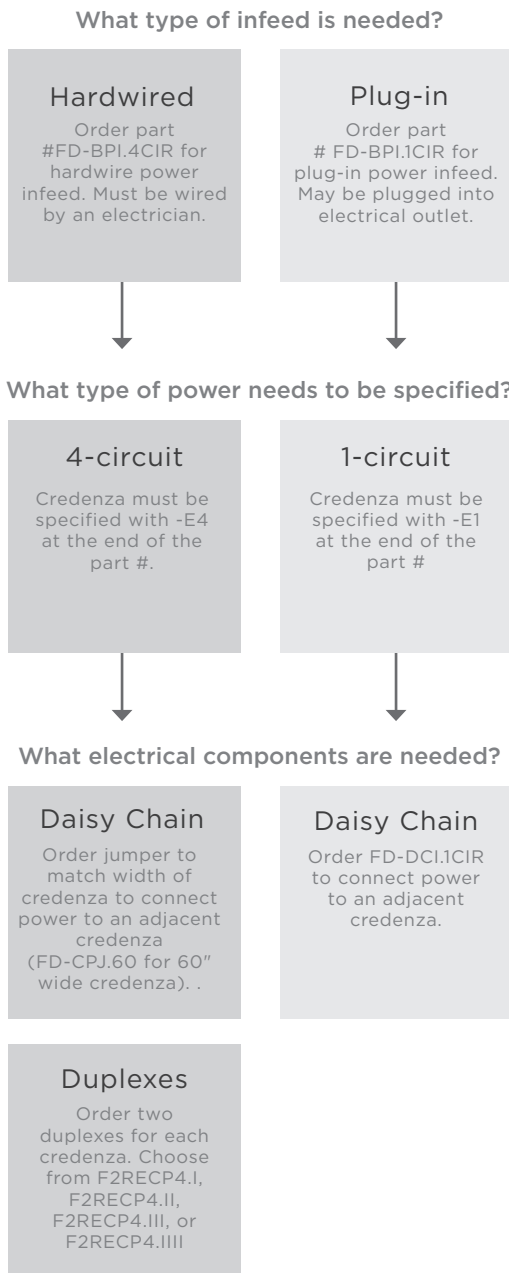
What type of infeed is needed?

Hardwired

Order part #FD-BPI.4CIR for hardwire power infeed. Must be wired by an electrician.

Plug-in

Order part # FD-BPI.1CIR for plug-in power infeed. May be plugged into electrical outlet.

What type of power needs to be specified?

4-circuit

Credenza must be specified with -E4 at the end of the part #.

1-circuit

Credenza must be specified with -E1 at the end of the part #

What electrical components are needed?

Daisy Chain

Order jumper to match width of credenza to connect power to an adjacent credenza (FD-CPJ.60 for 60" wide credenza). .

Daisy Chain

Order FD-DCI.1CIR to connect power to an adjacent credenza.

Duplexes

Order two duplexes for each credenza. Choose from F2RECP4.I, F2RECP4.II, F2RECP4.III, or F2RECP4.IIII